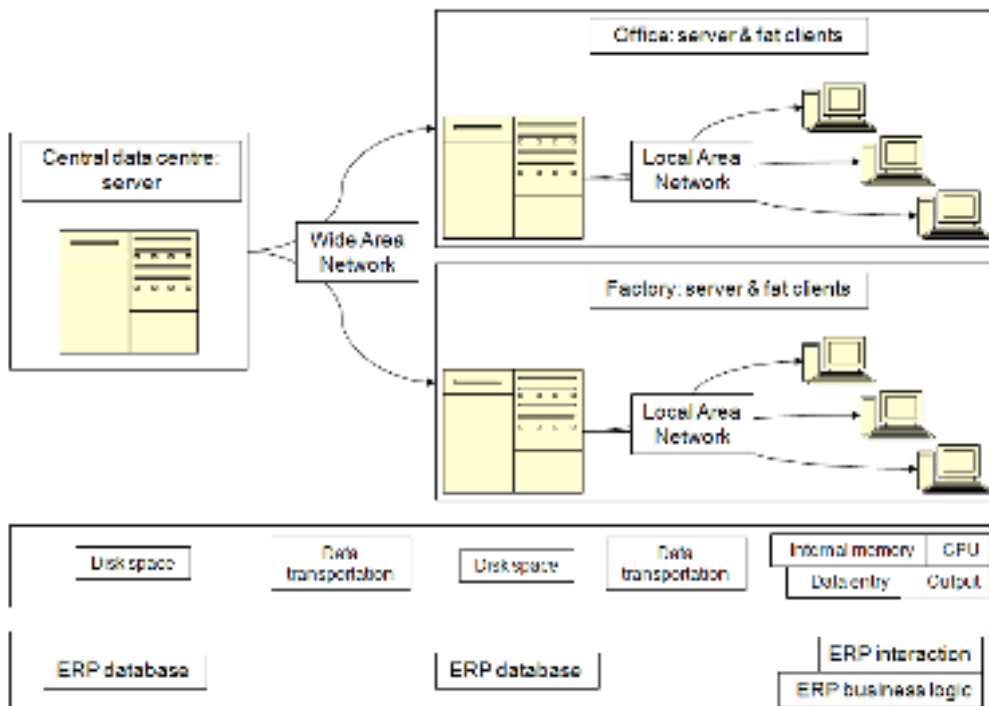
Office: server & fat clients

Central data centre: server

Wide Area Network

Local Area Network

Factory: server & fat clients

Local Area Network

Disk space

Data transportation

Disk space

Data transportation

Internal memory

CPU

Data entry

Output

ERP database

ERP database

ERP interaction

ERP business logic